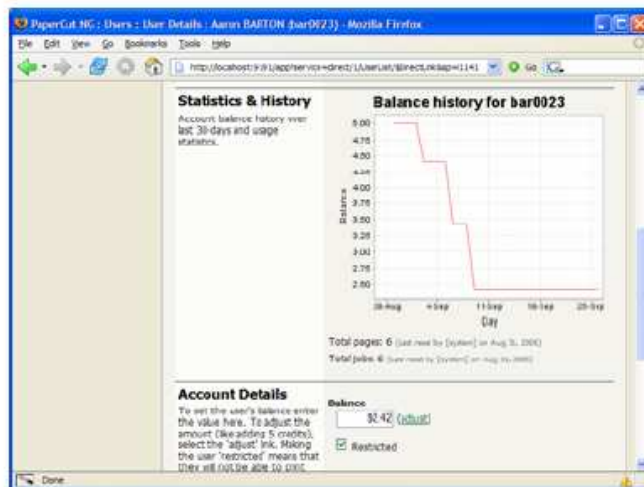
PaperCut NG : Users : User Details : Aaron BARTON (bar0023) - Mozilla Firefox

File Edit View Go Bookmarks Tools Help

http://localhost:9191/app?service=direct/1/UserList/$DirectLink&sp=1141 Go

Statistics & History

Account balance history over last 30-days and usage statistics.

Balance history for bar0023

5.00
4.75
4.50
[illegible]
4.00
3.75
3.50
3.25
3.00
2.75
2.50

Balance

28-Aug 4-Sep 11-Sep 18-Sep 25-Sep

Day

Total pages: 6 (last reset by [system] on Aug 31, 2005)

Total jobs: 6 (last reset by [system] on Aug 31, 2005)

Account Details

To set the user's balance enter the value here. To adjust the amount (like adding 5 credits), select the 'adjust' link. Making the user 'restricted' means that they will not be able to print

Balance

$2.42 (adjust)

Restricted

Done